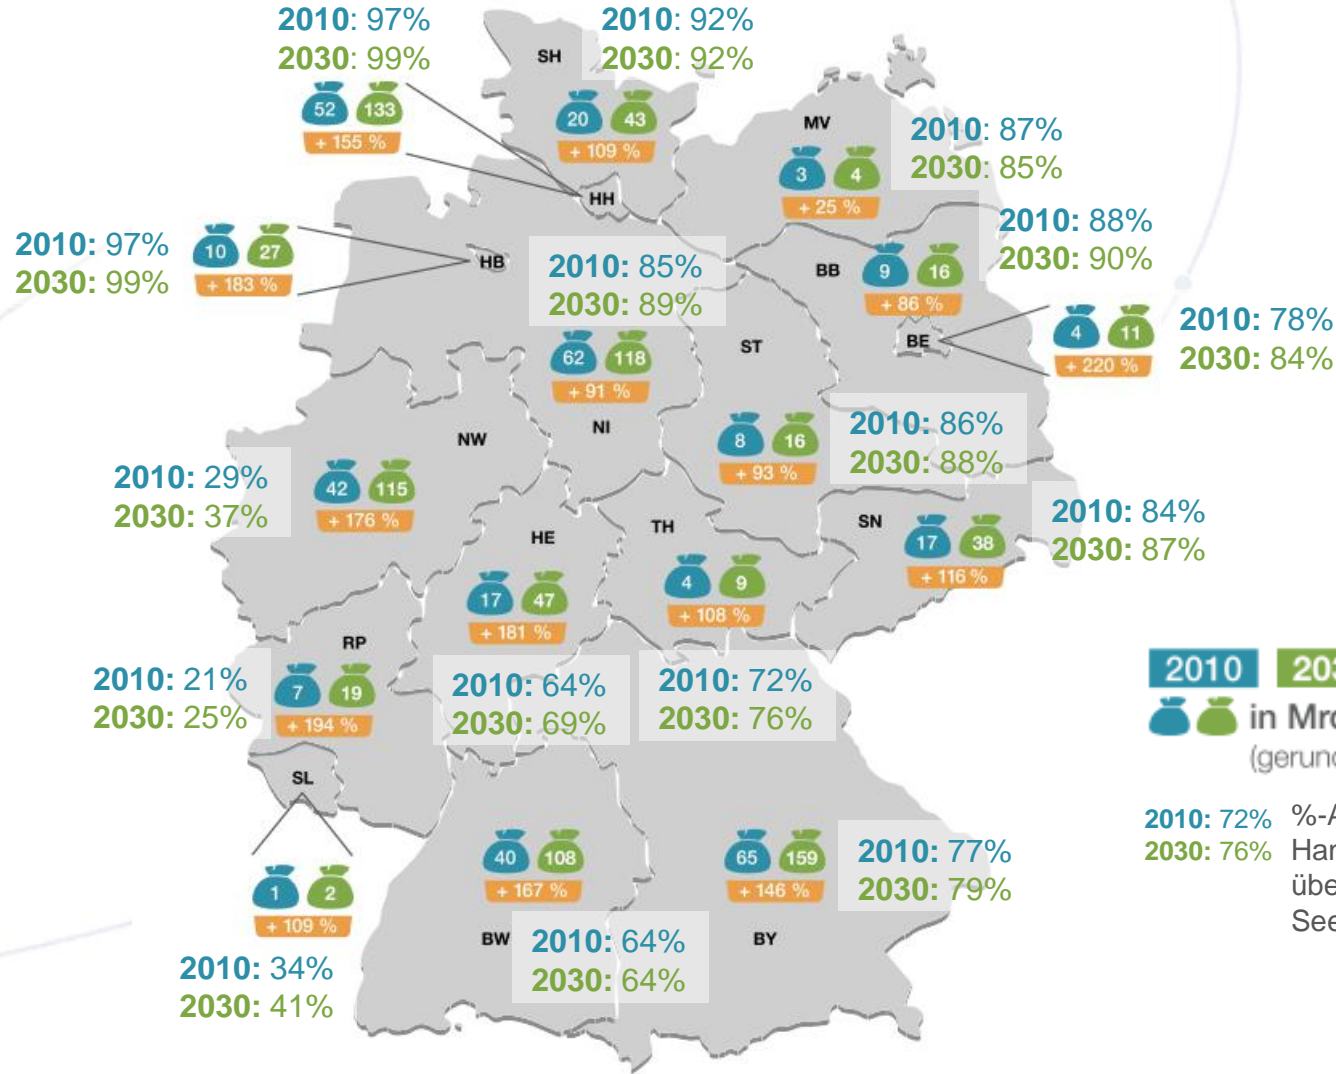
2010: 97%
2030: 99%
52 133
+ 155 %

SH

2010: 92%
2030: 92%
20 43
+ 109 %

MV
2010: 87%
2030: 85%
3 4
+ 25 %

HH

2010: 97%
2030: 99%
10 27
+ 183 %
HB

2010: 85%
2030: 89%
62 118
+ 91 %

2010: 88%
2030: 90%
BB
9 16
+ 86 %

4 11
+ 220 %
BE
2010: 78%
2030: 84%

ST

NW
NI

8 16
+ 93 %
2010: 86%
2030: 88%

2010: 29%
2030: 37%
42 115
+ 176 %

HE
TH
SN
17 38
+ 116 %
2010: 84%
2030: 87%

17 47
+ 181 %
4 9
+ 108 %

RP
2010: 21%
2030: 25%
7 19
+ 194 %

2010: 64%
2030: 69%

2010: 72%
2030: 76%

2010 20
in Mr
(gerund

SL
1 2
+ 109 %
2010: 34%
2030: 41%

40 108
+ 167 %
BW
2010: 64%
2030: 64%

65 159
+ 146 %
BY
2010: 77%
2030: 79%

2010: 72% %-A
2030: 76% Har
übe
See